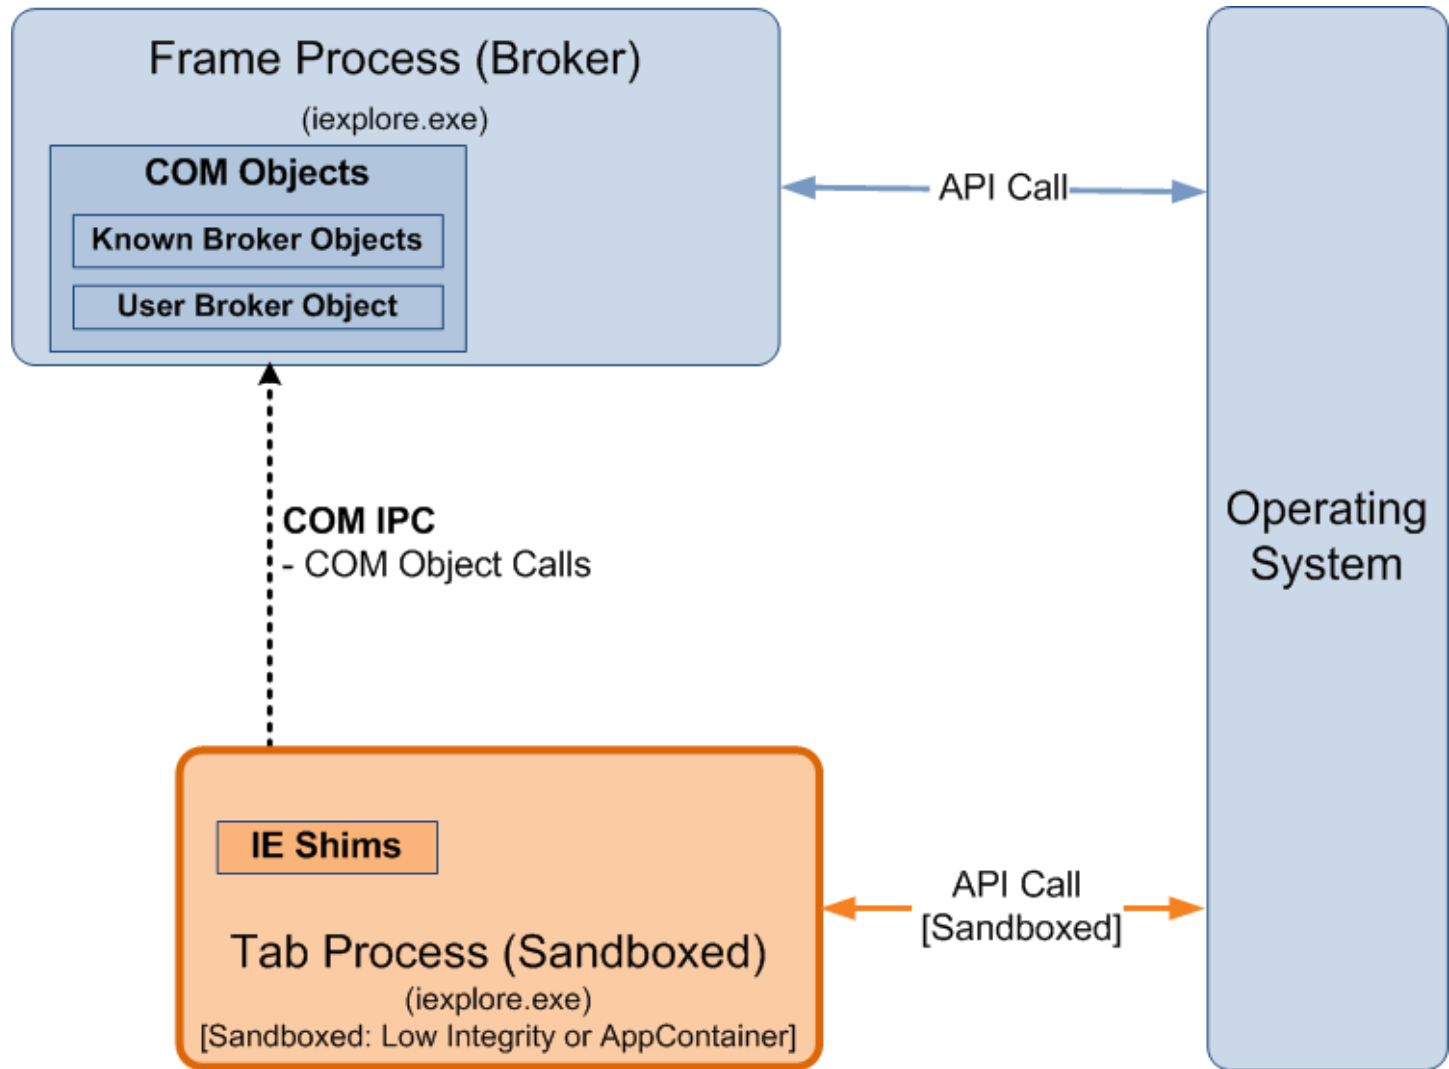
Frame Process (Broker)
(iexplore.exe)

COM Objects

Known Broker Objects

User Broker Object

API Call

Operating System

COM IPC
- COM Object Calls

IE Shims

Tab Process (Sandboxed)
(iexplore.exe)
[Sandboxed: Low Integrity or AppContainer]

API Call
[Sandboxed]